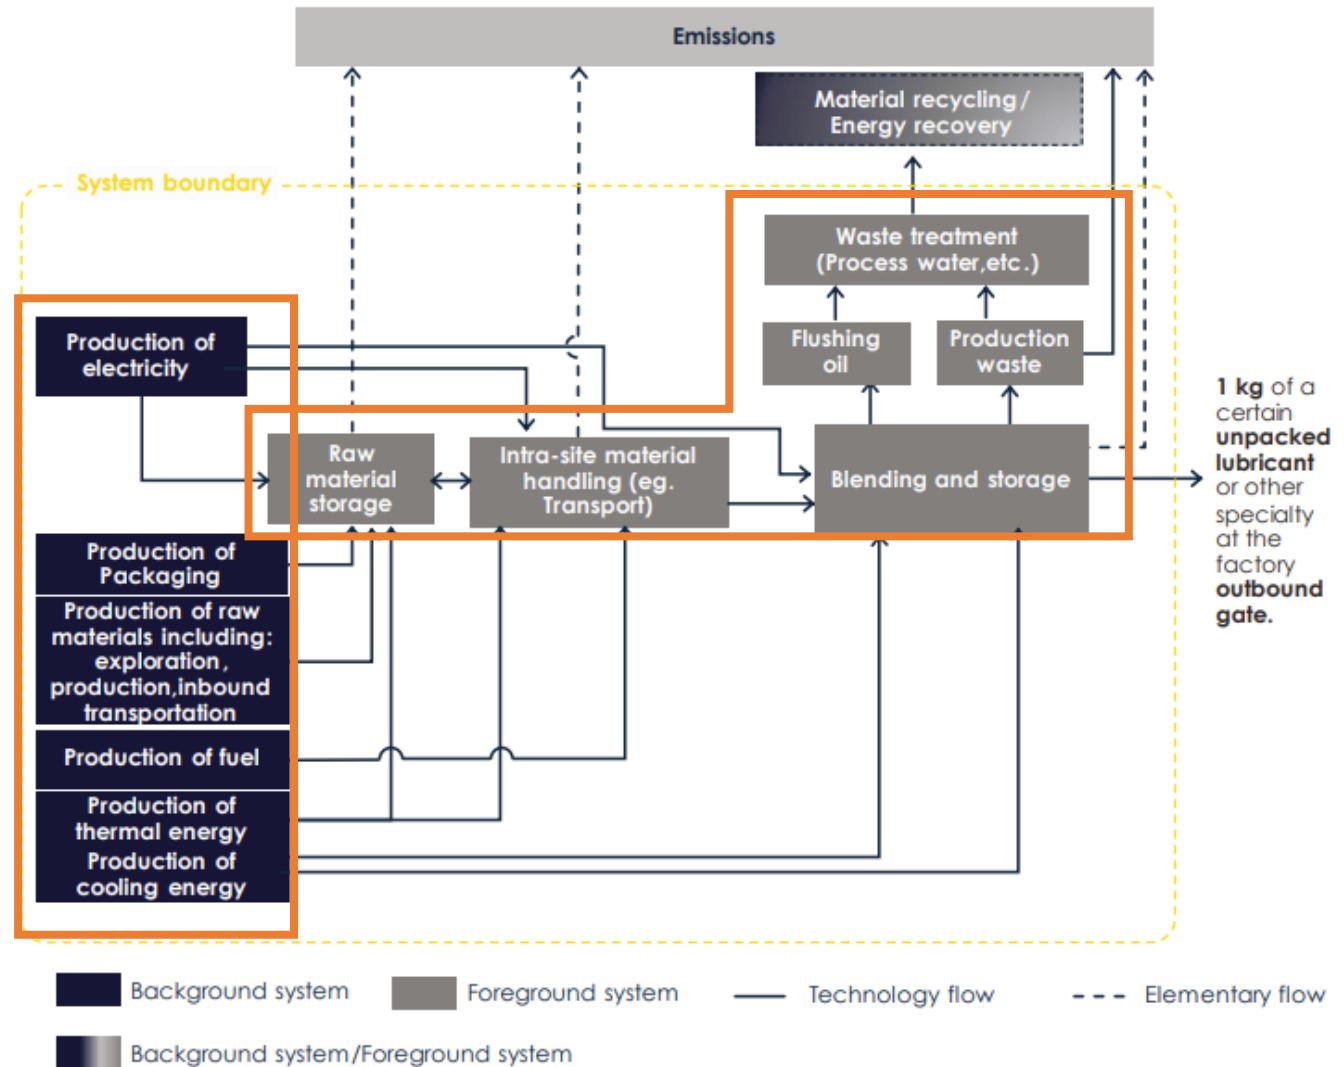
Emissions

Material recycling / Energy recovery

System boundary

Waste treatment (Process water,etc.)

Flushing oil

Production waste

Production of electricity

Raw material storage

Intra-site material handling (eg. Transport)

Blending and storage

1 kg of a certain unpacked lubricant or other specialty at the factory outbound gate.

Production of Packaging

Production of raw materials including: exploration, production,inbound transportation

Production of fuel

Production of thermal energy

Production of cooling energy

Background system

Foreground system

Technology flow

Elementary flow

Background system/Foreground system